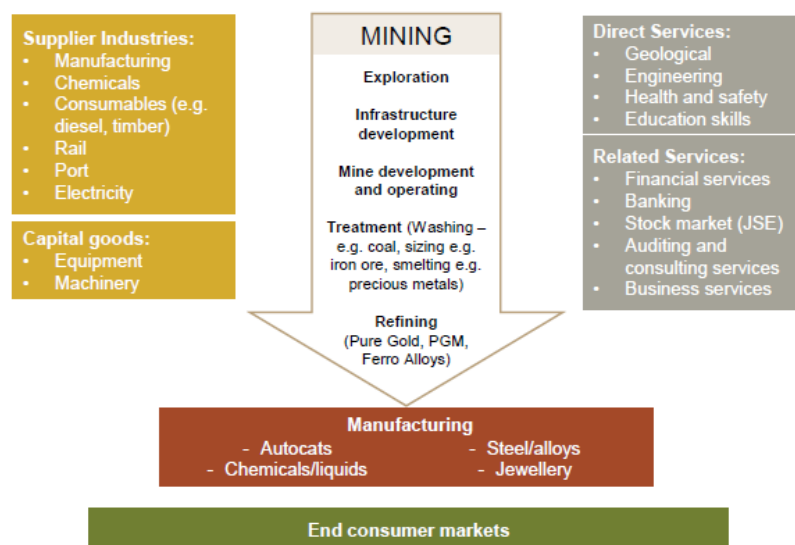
Supplier Industries:
- Manufacturing
- Chemicals
- Consumables (e.g. diesel, timber)
- Rail
- Port
- Electricity

Capital goods:
- Equipment
- Machinery

MINING

Exploration

Infrastructure development

Mine development and operating

Treatment (Washing – e.g. coal, sizing e.g. iron ore, smelting e.g. precious metals)

Refining (Pure Gold, PGM, Ferro Alloys)

Direct Services:
- Geological
- Engineering
- Health and safety
- Education skills

Related Services:
- Financial services
- Banking
- Stock market (JSE)
- Auditing and consulting services
- Business services

Manufacturing
- Autocats
- Steel/alloys
- Chemicals/liquids
- Jewellery

End consumer markets